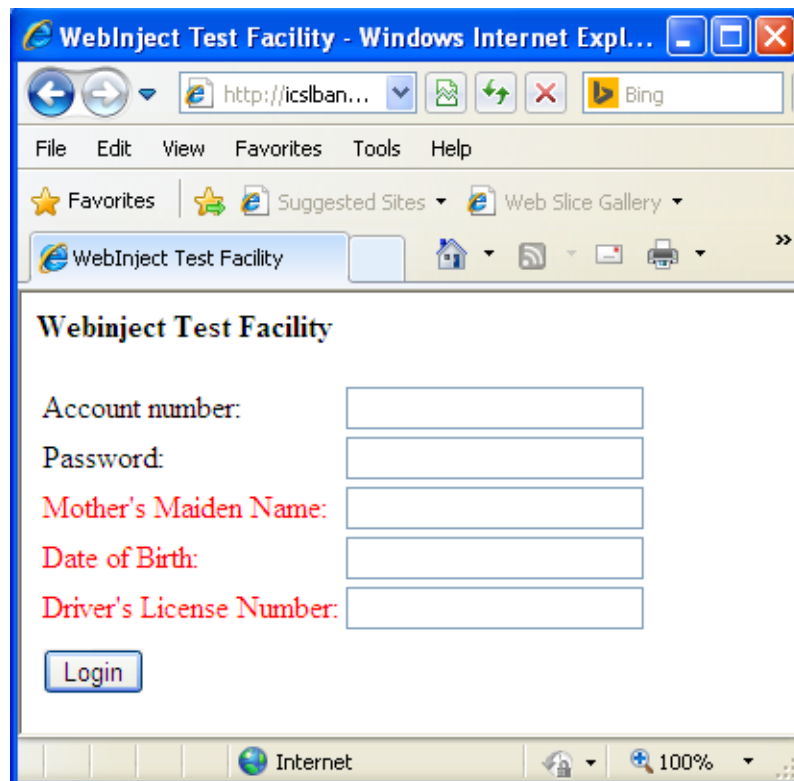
WebInject Test Facility - Windows Internet Expl...

http://icslban...

Bing

File Edit View Favorites Tools Help

Favorites Suggested Sites Web Slice Gallery

WebInject Test Facility

Webinject Test Facility

Account number:
Password:
Mother's Maiden Name:
Date of Birth:
Driver's License Number:

Login

Internet 100%